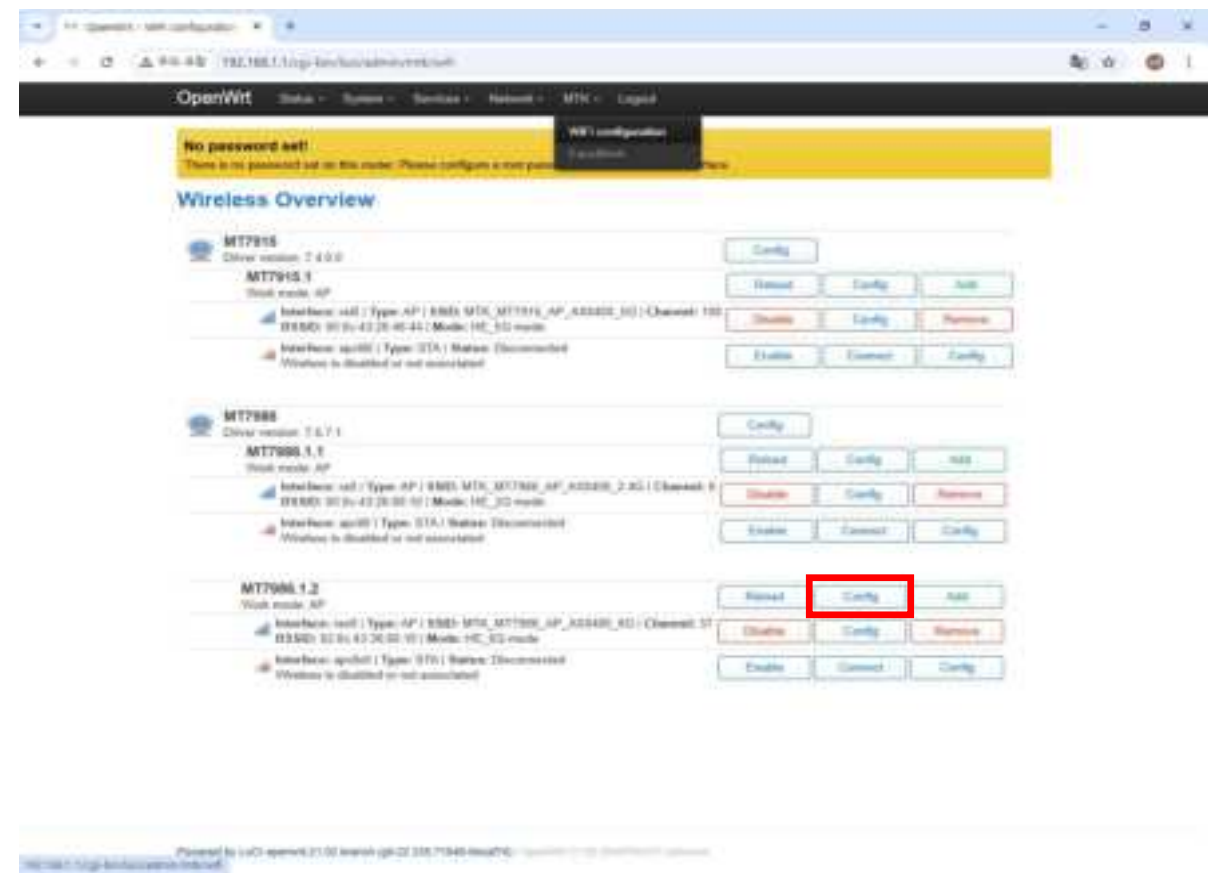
OpenWrt - WiFi configuration

192.168.1.1/cgi-bin/luci/admin/mtk/wifi

OpenWrt Status System Services Network MTK Logout

WiFi configuration

No password set!
There is no password set on this router. Please configure a root password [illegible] here.

Wireless Overview

MT7915
Driver version: 7.4.0.0
Config

MT7915.1
Work mode: AP
Reload Config Add

Interface: ra0 | Type: AP | SSID: MTK_MT7915_AP_AX5400_5G | Channel: 100
BSSID: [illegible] | Mode: HE_5G mode
Disable Config Remove

Interface: apcli0 | Type: STA | Status: Disconnected
Wireless is disabled or not associated
Enable Connect Config

MT7986
Driver version: 7.6.7.1
Config

MT7986.1.1
Work mode: AP
Reload Config Add

Interface: ra0 | Type: AP | SSID: MTK_MT7986_AP_AX5400_2.4G | Channel: 6
BSSID: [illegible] | Mode: HE_2G mode
Disable Config Remove

Interface: apcli0 | Type: STA | Status: Disconnected
Wireless is disabled or not associated
Enable Connect Config

MT7986.1.2
Work mode: AP
Reload Config Add

Interface: rax0 | Type: AP | SSID: MTK_MT7986_AP_AX5400_5G | Channel: 37
BSSID: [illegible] | Mode: HE_5G mode
Disable Config Remove

Interface: apclix0 | Type: STA | Status: Disconnected
Wireless is disabled or not associated
Enable Connect Config

Powered by LuCI openwrt-21.02 branch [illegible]